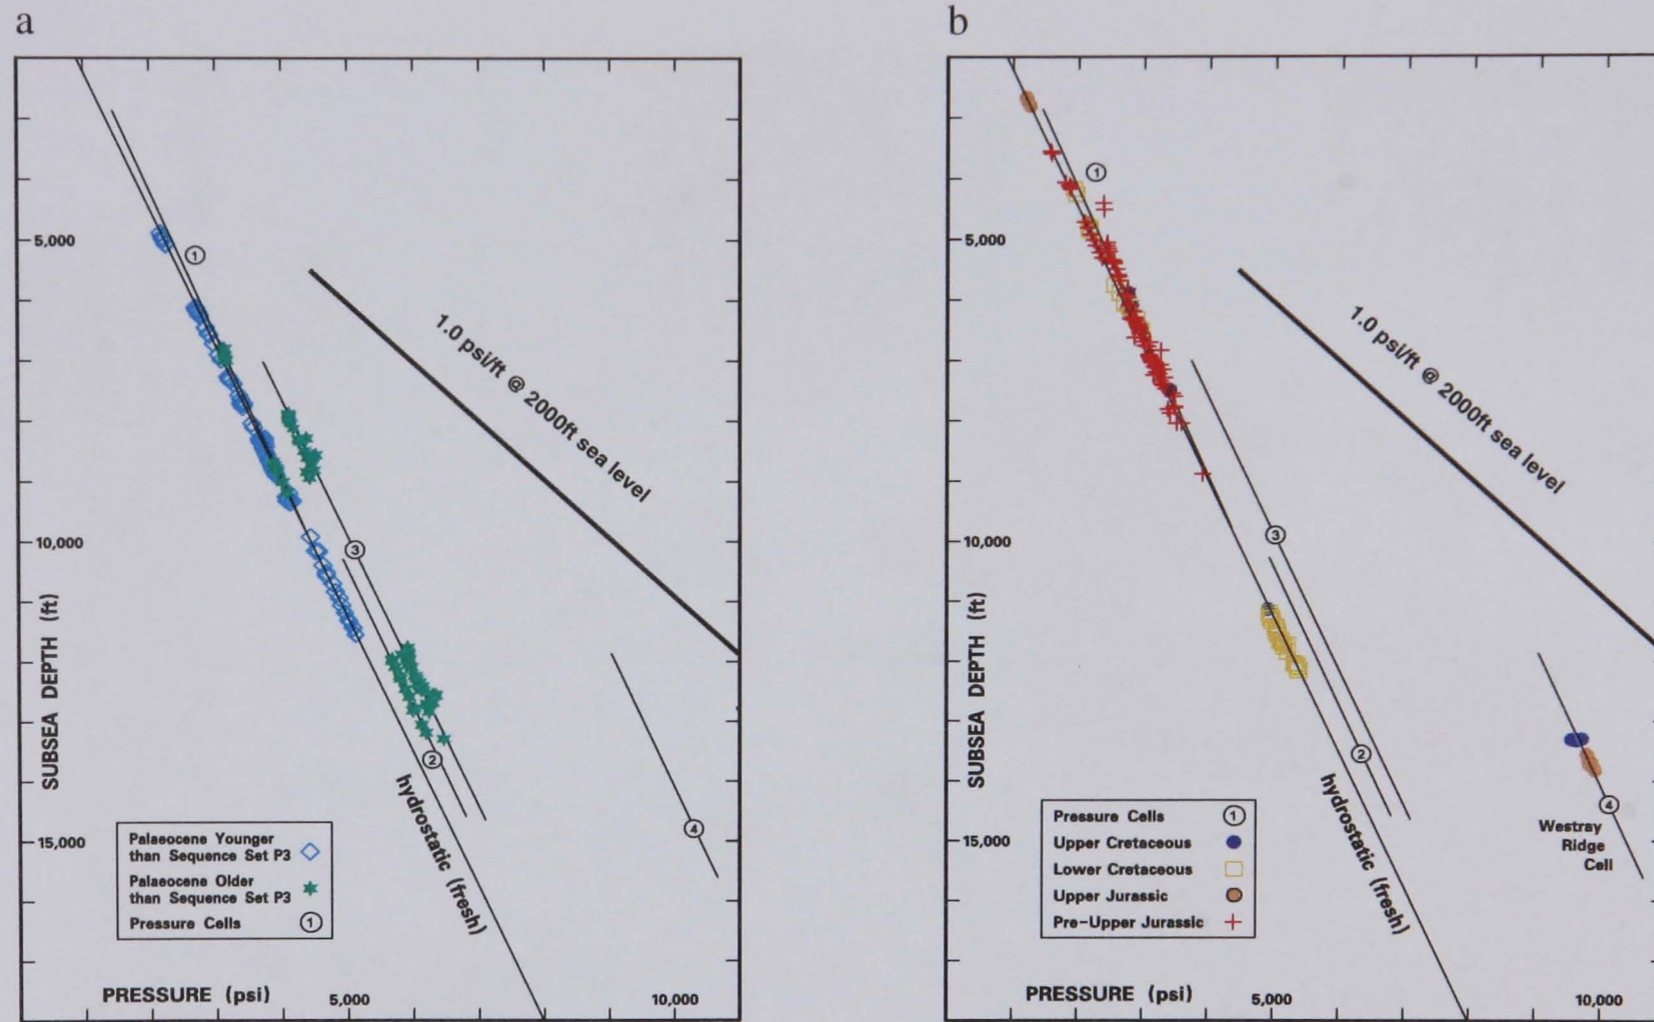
a

5,000
10,000
15,000
SUBSEA DEPTH (ft)
PRESSURE (psi)
5,000
10,000
1.0 psi/ft @ 2000ft sea level
hydrostatic (fresh)
1
2
3
4

| Palaeocene Younger than Sequence Set P3 | ◇ |
|---|---|
| Palaeocene Older than Sequence Set P3 | ✱ |
| Pressure Cells | 1 |

b

5,000
10,000
15,000
SUBSEA DEPTH (ft)
PRESSURE (psi)
5,000
10,000
1.0 psi/ft @ 2000ft sea level
hydrostatic (fresh)
1
2
3
4
Westray Ridge Cell

| Pressure Cells | 1 |
|---|---|
| Upper Cretaceous | ● |
| Lower Cretaceous | □ |
| Upper Jurassic | ● |
| Pre-Upper Jurassic | + |